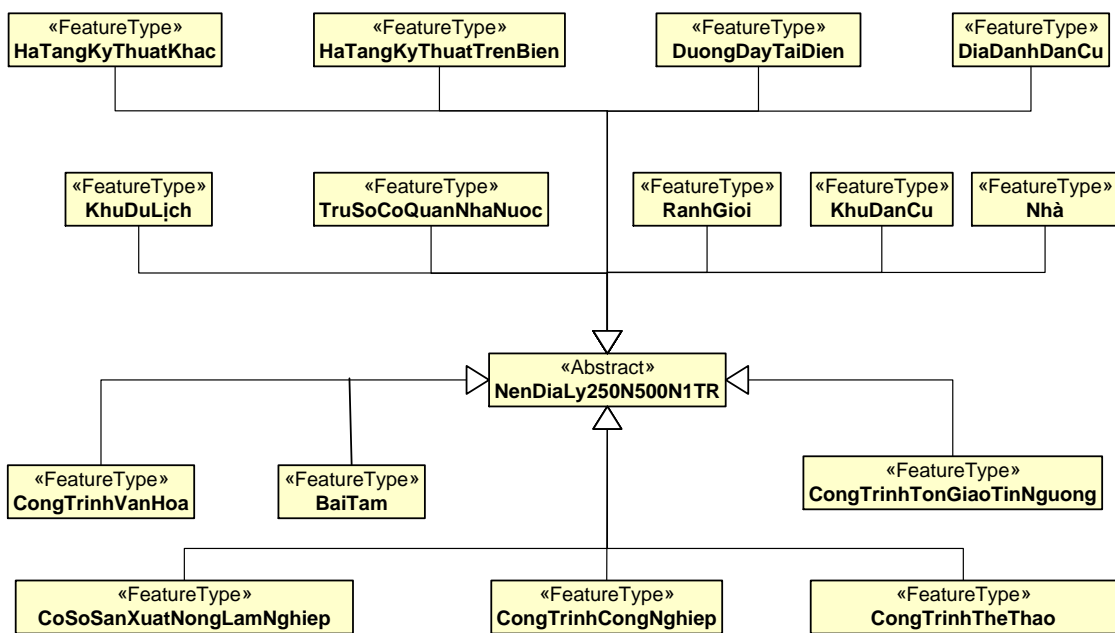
«FeatureType»
HaTangKyThuatKhac

«FeatureType»
HaTangKyThuatTrenBien

«FeatureType»
DuongDayTaiDien

«FeatureType»
DiaDanhDanCu

«FeatureType»
KhuDuLịch

«FeatureType»
TruSoCoQuanNhaNuoc

«FeatureType»
RanhGioi

«FeatureType»
KhuDanCu

«FeatureType»
Nhà

«Abstract»
NenDiaLy250N500N1TR

«FeatureType»
CongTrinhVanHoa

«FeatureType»
BaiTam

«FeatureType»
CongTrinhTonGiaoTinNguong

«FeatureType»
CoSoSanXuatNongLamNghiep

«FeatureType»
CongTrinhCongNghiep

«FeatureType»
CongTrinhTheThao